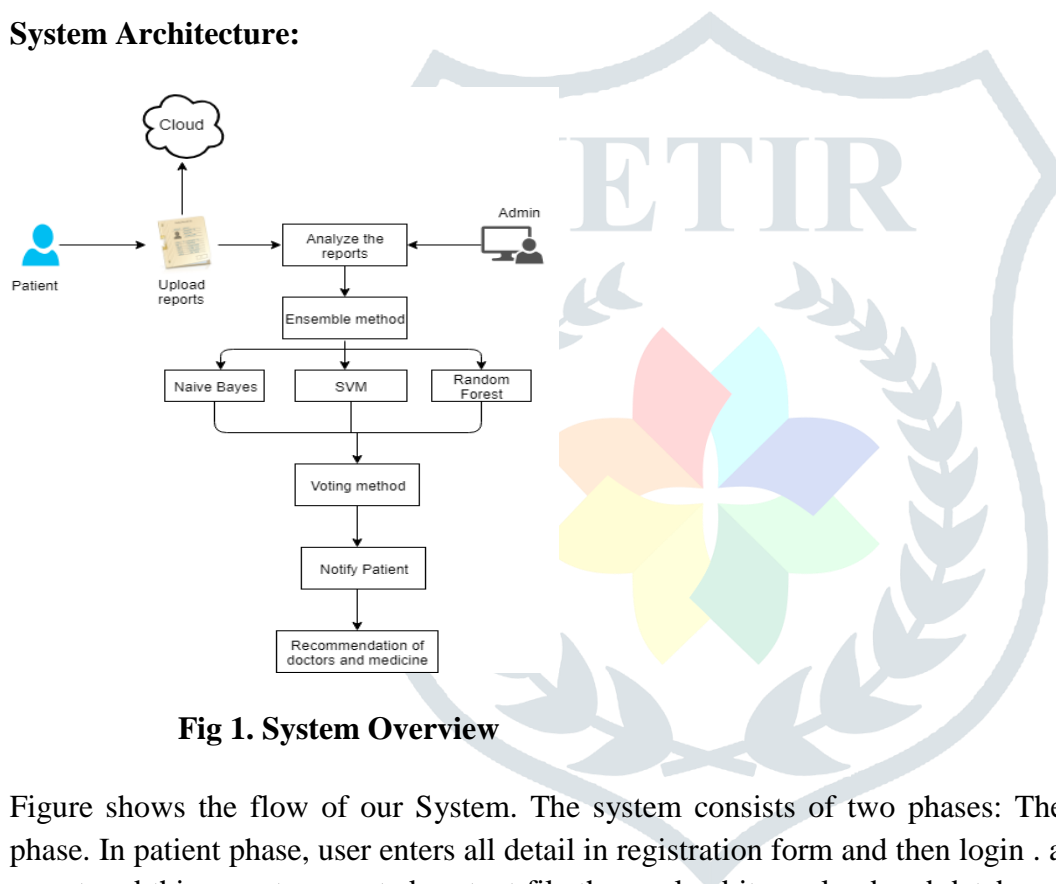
System Architecture:

Cloud

Admin

Patient

Upload reports

Analyze the reports

Ensemble method

Naive Bayes

SVM

Random Forest

Voting method

Notify Patient

Recommendation of doctors and medicine

Fig 1. System Overview

JETIR

Figure shows the flow of our System. The system consists of two phases: The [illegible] phase. In patient phase, user enters all detail in registration form and then login . a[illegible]